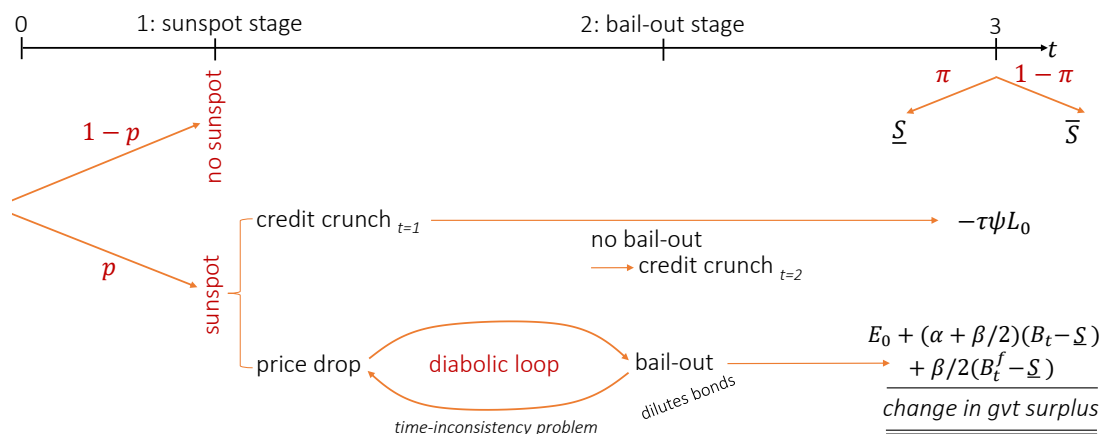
0
1: sunspot stage
2: bail-out stage
3
$t$

$\pi$
$1-\pi$
$\underline{S}$
$\overline{S}$

$1-p$
no sunspot

$p$
sunspot

credit crunch $_{t=1}$
$-\tau\psi L_0$

no bail-out
credit crunch $_{t=2}$

price drop
diabolic loop
bail-out
dilutes bonds
time-inconsistency problem

$E_0 + (\alpha + \beta/2)(B_t - \underline{S})$
$+ \beta/2(B_t^f - \underline{S})$
change in gvt surplus